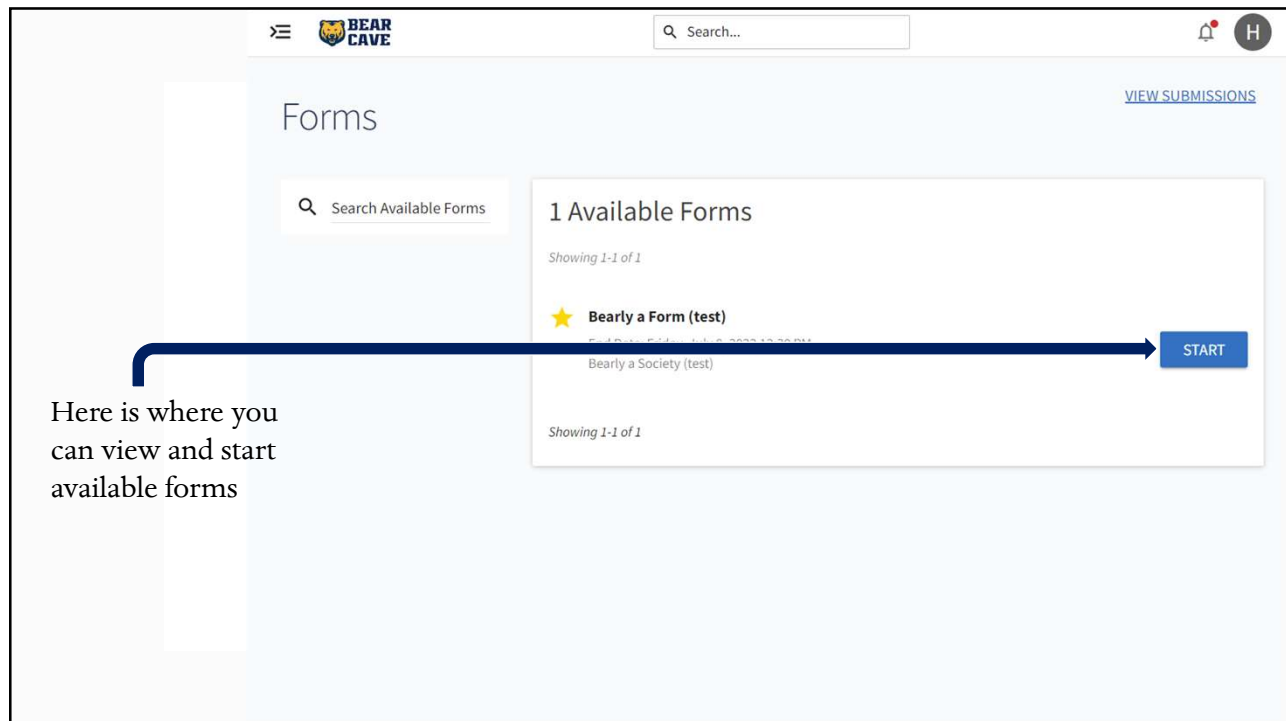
BEAR CAVE

Search...

H

VIEW SUBMISSIONS

Forms

Search Available Forms

1 Available Forms

Showing 1-1 of 1

Bearly a Form (test)

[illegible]

Bearly a Society (test)

START

Showing 1-1 of 1

Here is where you can view and start available forms